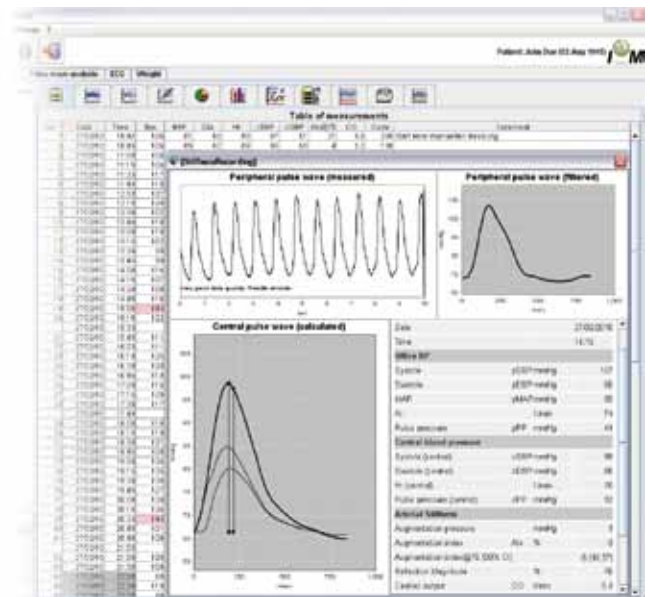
Patient: John Doe (03 May 1945)

ECG

Weight

Table of measurements

Peripheral pulse wave (measured)

Peripheral pulse wave (filtered)

Central pulse wave (calculated)

Date

27.02.2016

Time

Office BP

Systole

Diastole

MAP

Pulse pressure

Central blood pressure

Systole (central)

Diastole (central)

Pulse pressure (central)

Arterial Stiffness

Augmentation pressure

Augmentation index

Reflection Magnitude

Cardiac output